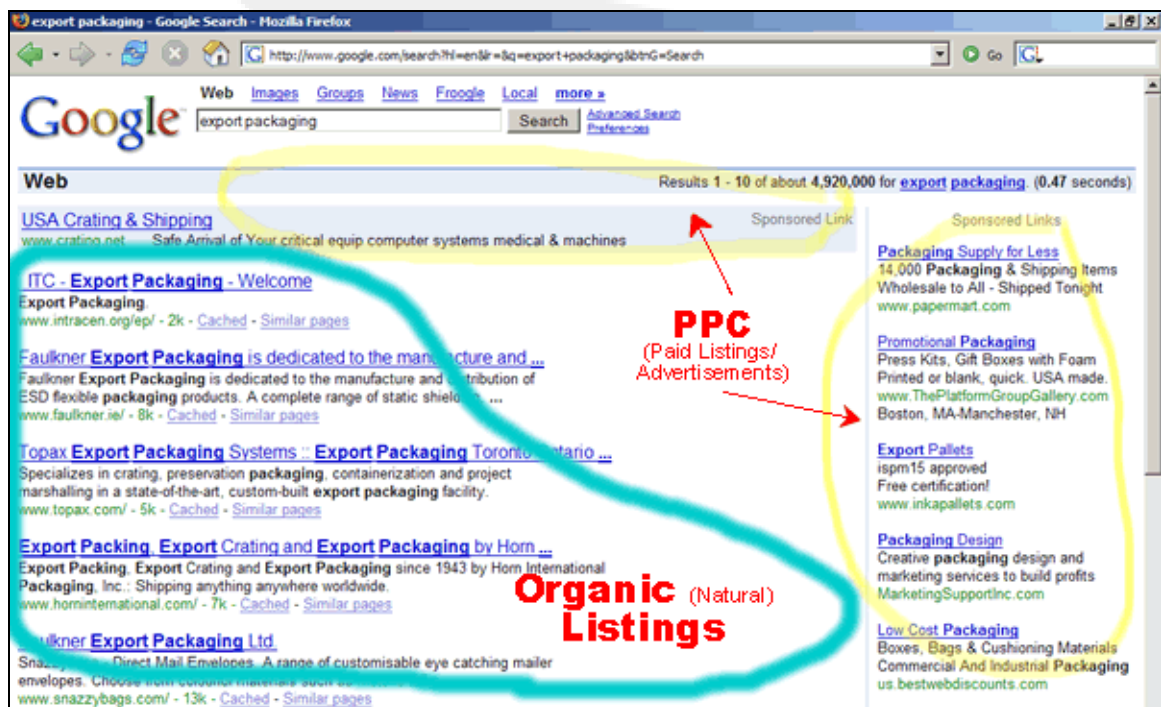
export packaging - Google Search - Mozilla Firefox

http://www.google.com/search?hl=en&lr=&q=export+packaging&btnG=Search

Go

Google

Web Images Groups News Froogle Local more »

export packaging

Search

Advanced Search
Preferences

Web

Results 1 - 10 of about 4,920,000 for export packaging. (0.47 seconds)

USA Crating & Shipping
www.crating.net Safe Arrival of Your critical equip computer systems medical & machines

Sponsored Link

ITC - Export Packaging - Welcome
Export Packaging.
www.intracen.org/ep/ - 2k - Cached - Similar pages

Faulkner Export Packaging is dedicated to the manufacture and ...
Faulkner Export Packaging is dedicated to the manufacture and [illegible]tribution of ESD flexible packaging products. A complete range of static shiel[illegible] ...
www.faulkner.ie/ - 8k - Cached - Similar pages

Topax Export Packaging Systems :: Export Packaging Toront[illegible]tario ...
Specializes in crating, preservation packaging, containerization and project marshalling in a state-of-the-art, custom-built export packaging facility.
www.topax.com/ - 5k - Cached - Similar pages

Export Packing, Export Crating and Export Packaging by Horn ...
Export Packing, Export Crating and Export Packaging since 1943 by Horn International Packaging, Inc.: Shipping anything anywhere worldwide.
www.horninternational.com/ - 7k - Cached - Similar pages

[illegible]ulkner Export Packaging Ltd.
Snaz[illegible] - Direct Mail Envelopes. A range of customisable eye catching mailer envelopes. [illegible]
www.snazzybags.com/ - 13k - Cached - Similar pages

Organic (Natural) Listings

PPC
(Paid Listings/ Advertisements)

Sponsored Links

Packaging Supply for Less
14,000 Packaging & Shipping Items
Wholesale to All - Shipped Tonight
www.papermart.com

Promotional Packaging
Press Kits, Gift Boxes with Foam
Printed or blank, quick. USA made.
www.ThePlatformGroupGallery.com
Boston, MA-Manchester, NH

Export Pallets
ispm15 approved
Free certification!
www.inkapallets.com

Packaging Design
Creative packaging design and marketing services to build profits
MarketingSupportInc.com

Low Cost Packaging
Boxes, Bags & Cushioning Materials
Commercial And Industrial Packaging
us.bestwebdiscounts.com